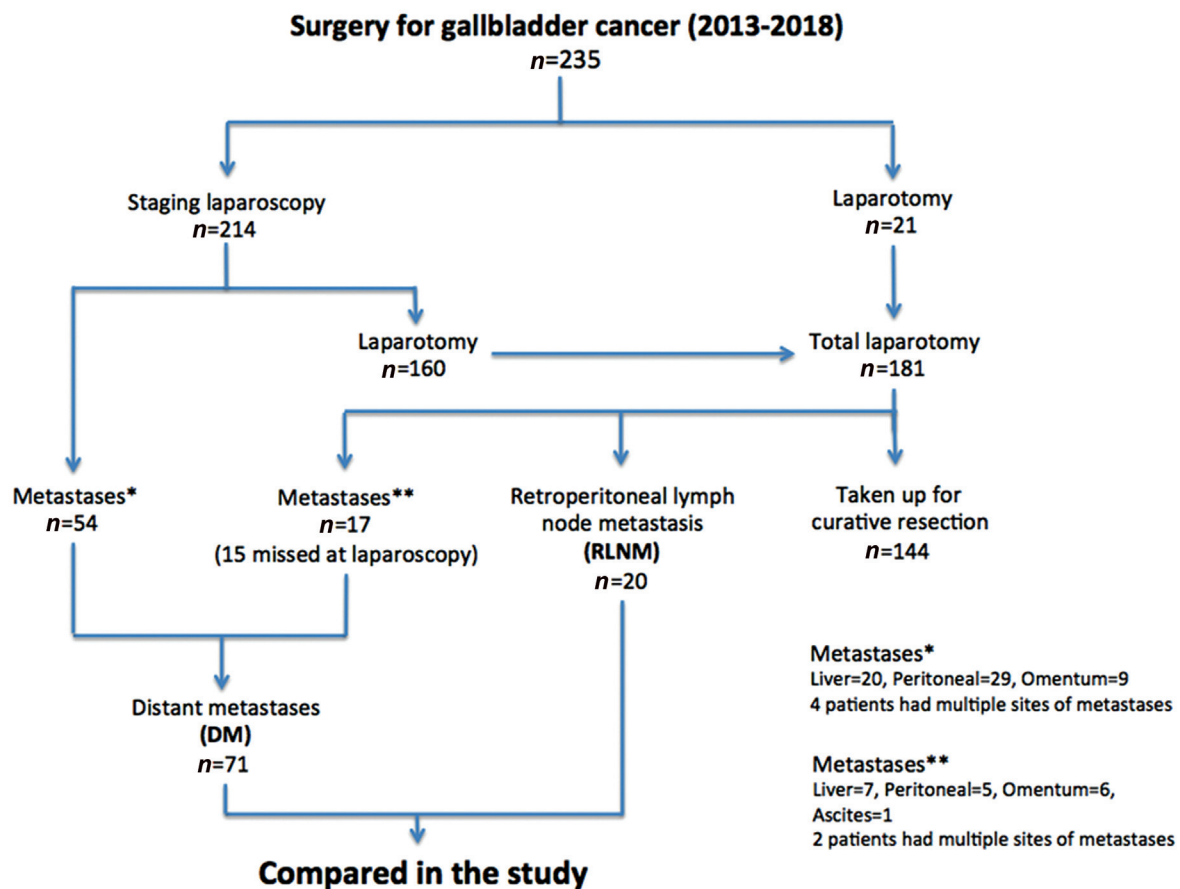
Surgery for gallbladder cancer (2013-2018)
$n$=235

Staging laparoscopy
$n$=214

Laparotomy
$n$=21

Laparotomy
$n$=160

Total laparotomy
$n$=181

Metastases*
$n$=54

Metastases**
$n$=17
(15 missed at laparoscopy)

Retroperitoneal lymph node metastasis
(RLNM)
$n$=20

Taken up for curative resection
$n$=144

Distant metastases
(DM)
$n$=71

Compared in the study

Metastases*
Liver=20, Peritoneal=29, Omentum=9
4 patients had multiple sites of metastases

Metastases**
Liver=7, Peritoneal=5, Omentum=6, Ascites=1
2 patients had multiple sites of metastases